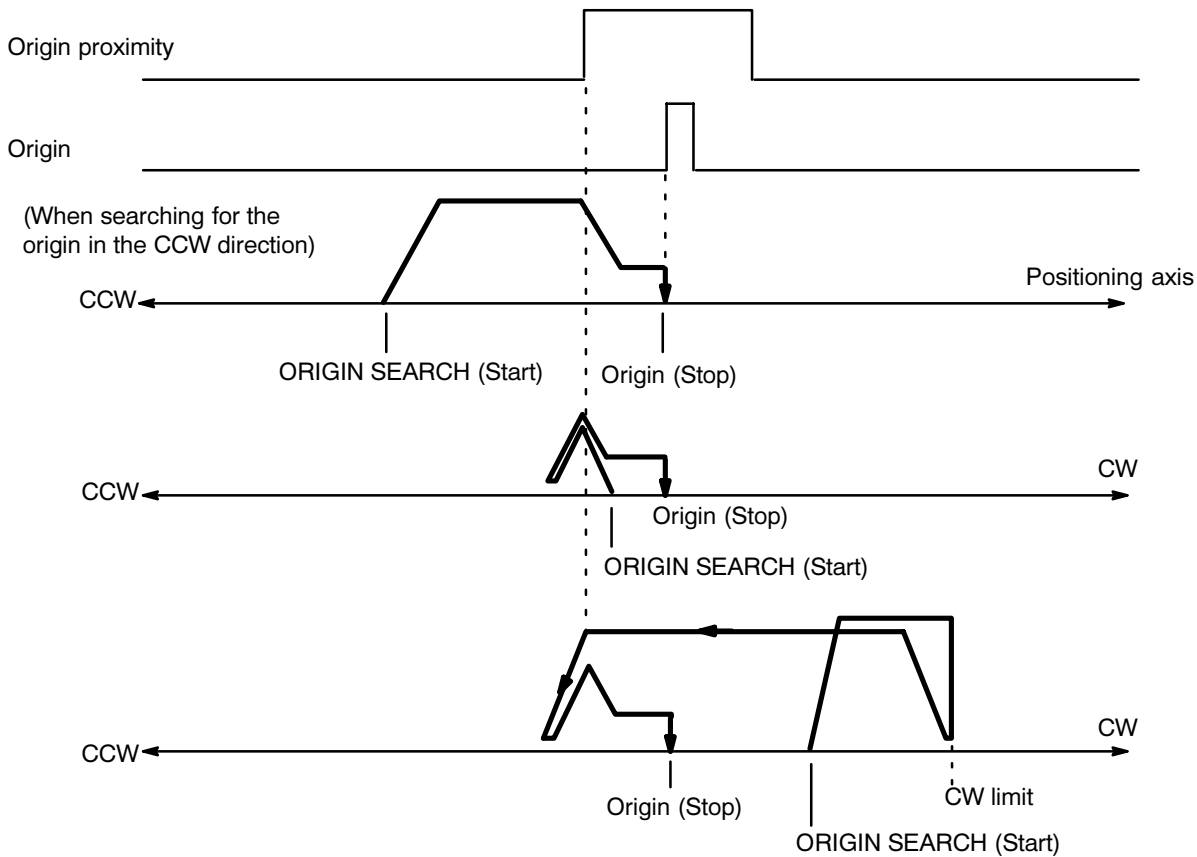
Origin proximity

Origin

(When searching for the origin in the CCW direction)

Positioning axis

CCW

ORIGIN SEARCH (Start)

Origin (Stop)

CW

CCW

Origin (Stop)

ORIGIN SEARCH (Start)

CW

CCW

Origin (Stop)

CW limit

ORIGIN SEARCH (Start)